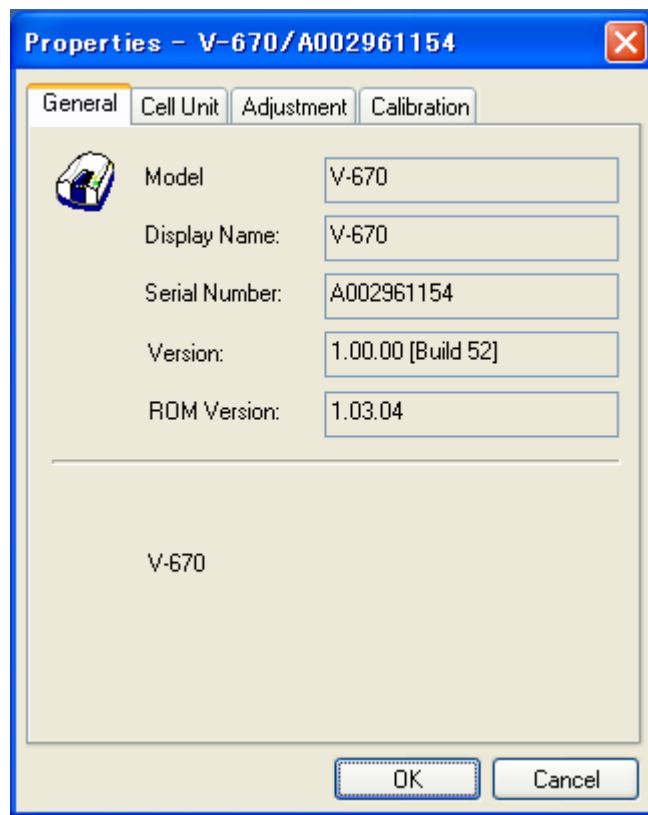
Properties - V-670/A002961154

General | Cell Unit | Adjustment | Calibration

Model V-670

Display Name: V-670

Serial Number: A002961154

Version: 1.00.00 [Build 52]

ROM Version: 1.03.04

V-670

OK Cancel